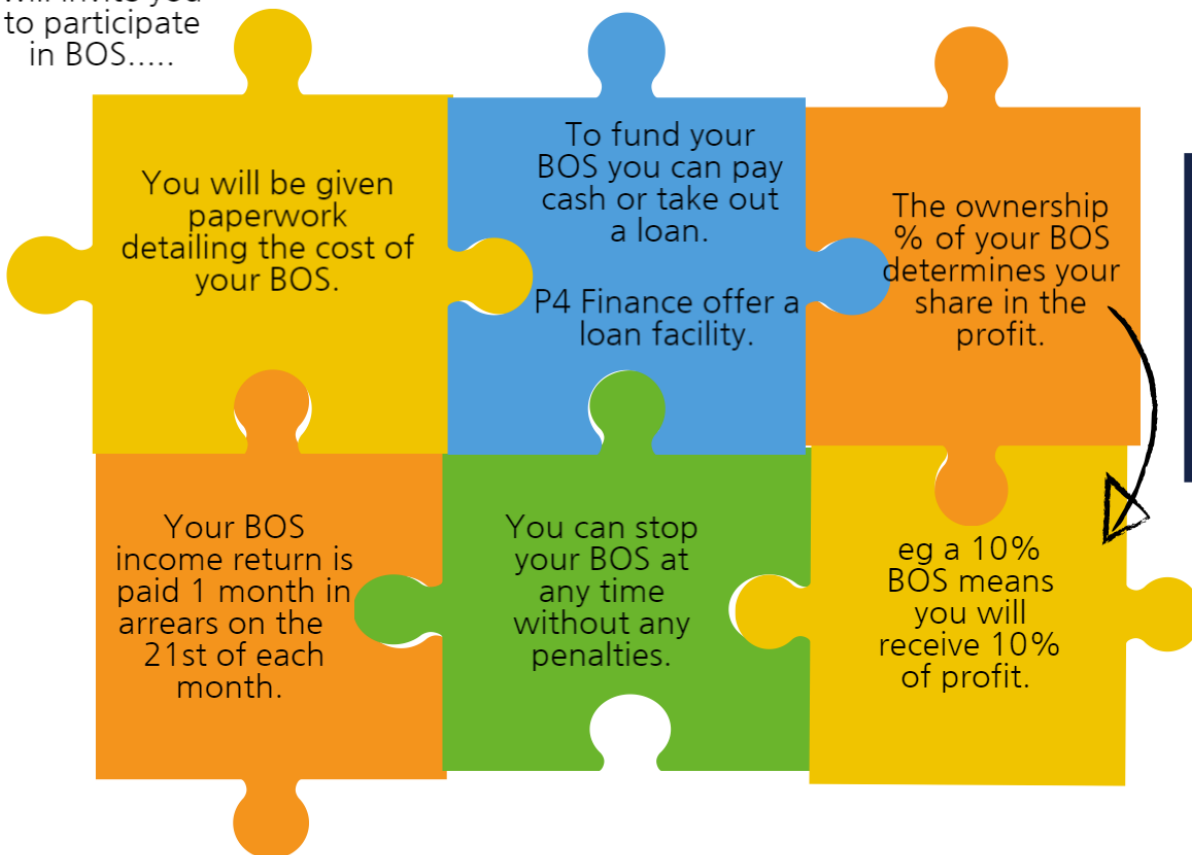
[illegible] to participate in BOS.....

You will be given paperwork detailing the cost of your BOS.

To fund your BOS you can pay cash or take out a loan.

P4 Finance offer a loan facility.

The ownership % of your BOS determines your share in the profit.

Your BOS income return is paid 1 month in arrears on the 21st of each month.

You can stop your BOS at any time without any penalties.

eg a 10% BOS means you will receive 10% of profit.